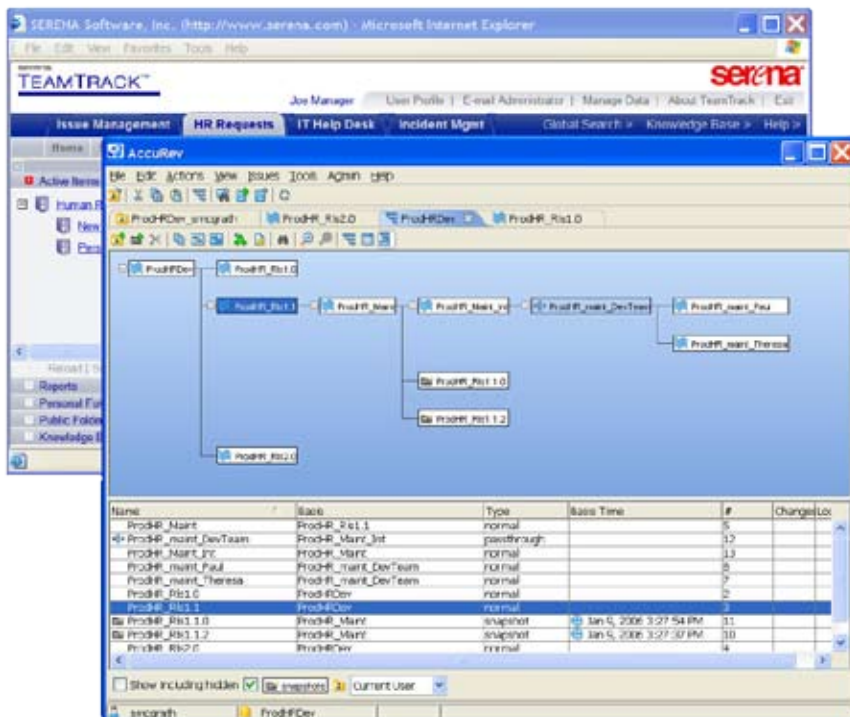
SERENA Software, Inc. (http://www.serena.com) - Microsoft Internet Explorer

File Edit View Favorites Tools Help

TEAMTRACK™

serena

Joe Manager User Profile | E-mail Administrator | Manage Data | About TeamTrack | Exit

Issue Management HR Requests IT Help Desk Incident Mgmt Global Search » Knowledge Base » Help »

Home

Active Items

Human R

New

Pers

Reports

Personal Fo

Public Folde

Knowledge B

AccuRev

File Edit Actions View Issues Tools Admin Help

ProdHRDev_smcgrath ProdHR_Rls2.0 ProdHRDev ProdHR_Rls1.0

ProdHRDev

ProdHR_Rls1.0

ProdHR_Rls1.1

ProdHR_Maint

ProdHR_Maint_Int

ProdHR_maint_DevTeam

ProdHR_maint_Paul

ProdHR_maint_Theresa

ProdHR_Rls1.1.0

ProdHR_Rls1.1.2

ProdHR_Rls2.0

| Name | Basis | Type | Basis Time | # | Changes | Lo |
|---|---|---|---|---|---|---|
| ProdHR_Maint | ProdHR_Rls1.1 | normal | | 5 | | |
| ProdHR_maint_DevTeam | ProdHR_Maint_Int | passthrough | | 12 | | |
| ProdHR_Maint_Int | ProdHR_Maint | normal | | 13 | | |
| ProdHR_maint_Paul | ProdHR_maint_DevTeam | normal | | 8 | | |
| ProdHR_maint_Theresa | ProdHR_maint_DevTeam | normal | | 7 | | |
| ProdHR_Rls1.0 | ProdHRDev | normal | | 2 | | |
| ProdHR_Rls1.1 | ProdHRDev | normal | | 3 | | |
| ProdHR_Rls1.1.0 | ProdHR_Maint | snapshot | Jan 5, 2006 3:27:54 PM | 11 | | |
| ProdHR_Rls1.1.2 | ProdHR_Maint | snapshot | Jan 5, 2006 3:27:37 PM | 10 | | |
| ProdHR_Rls2.0 | ProdHRDev | normal | | 4 | | |

Show including hidden snapshots Current User

smcgrath ProdHRDev